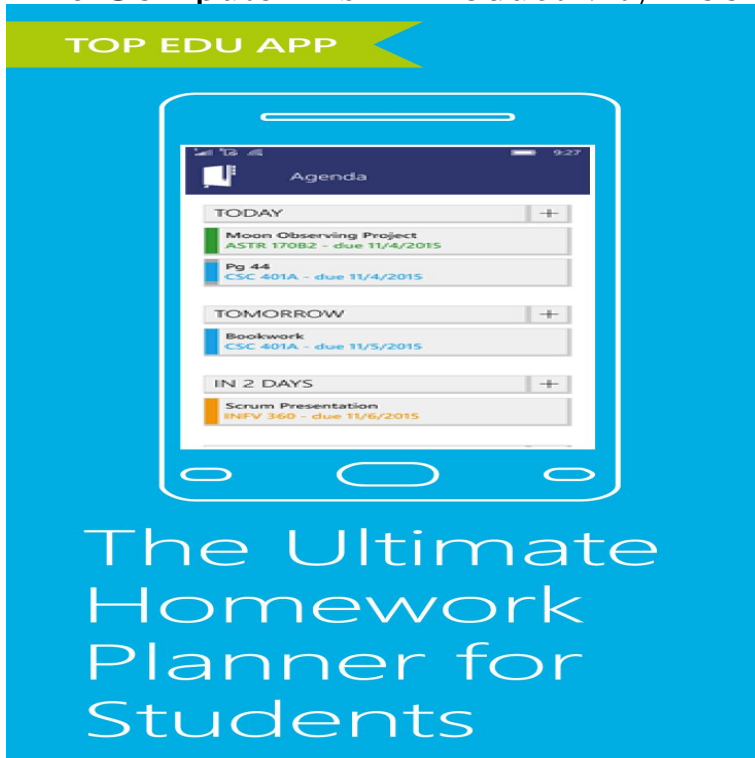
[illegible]

TOP EDU APP

9:27

Agenda

TODAY

+

Moon Observing Project
ASTR 170B2 - due 11/4/2015

Pg 44
CSC 401A - due 11/4/2015

TOMORROW

+

Bookwork
CSC 401A - due 11/5/2015

IN 2 DAYS

+

Scrum Presentation
INFV 360 - due 11/6/2015

The Ultimate Homework Planner for Students